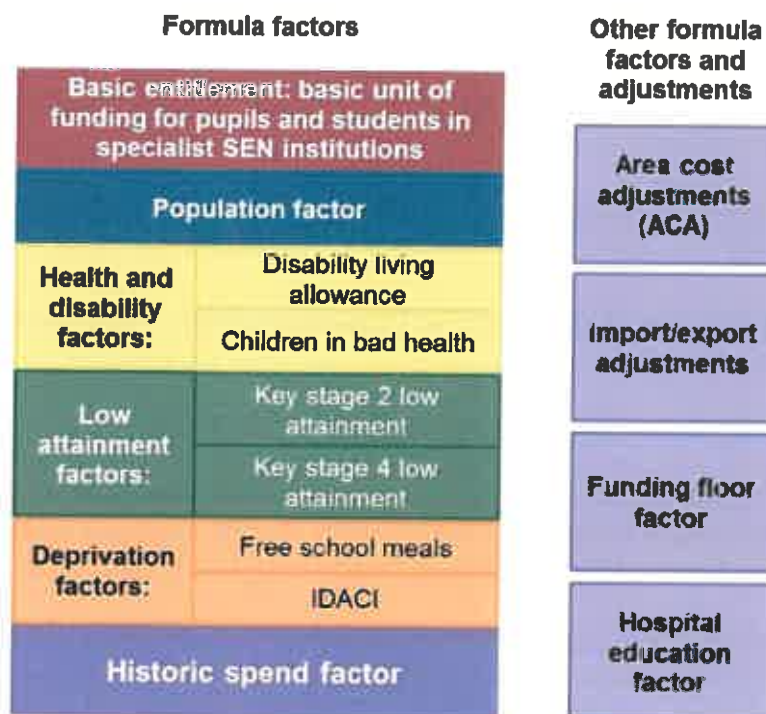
Formula factors

Basic entitlement: basic unit of funding for pupils and students in specialist SEN institutions

Population factor

| Health and disability factors: | Disability living allowance |
|---|---|
| | Children in bad health |
| Low attainment factors: | Key stage 2 low attainment |
| | Key stage 4 low attainment |
| Deprivation factors: | Free school meals |
| | IDACI |

Historic spend factor

Other formula factors and adjustments

Area cost adjustments (ACA)

Import/export adjustments

Funding floor factor

Hospital education factor